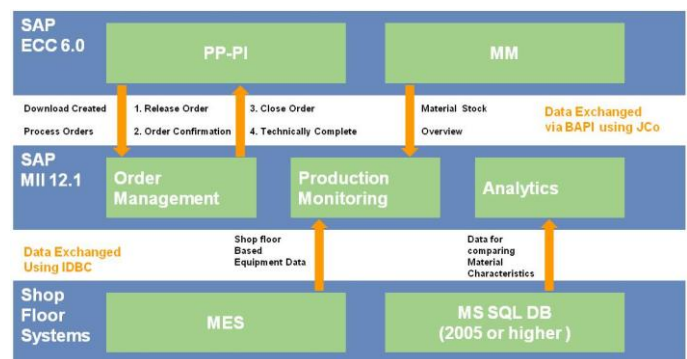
SAP ECC 6.0

PP-PI

MM

Download Created Process Orders

1. Release Order
2. Order Confirmation

3. Close Order
4. Technically Complete

Material Stock Overview

Data Exchanged via BAPI using JCo

SAP MII 12.1

Order Management

Production Monitoring

Analytics

Data Exchanged Using IDBC

Shop floor Based Equipment Data

Data for comparing Material Characteristics

Shop Floor Systems

MES

MS SQL DB (2005 or higher )